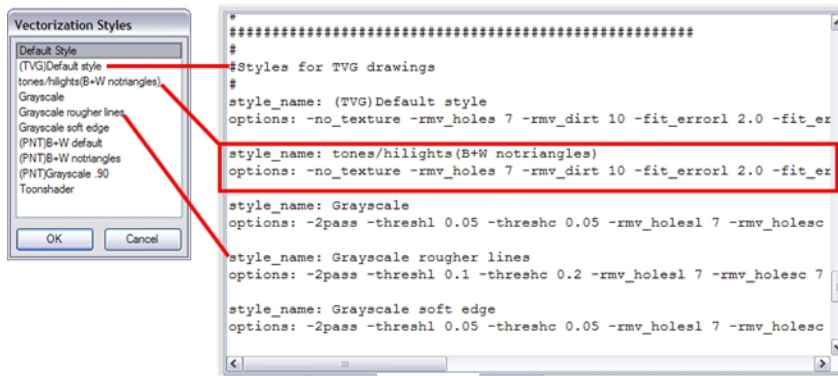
Vectorization Styles

Default Style
(TVG)Default style
tones/hilights(B+W notriangles)
Grayscale
Grayscale rougher lines
Grayscale soft edge
(PNT)B+W default
(PNT)B+W notriangles
(PNT)Grayscale .90
Toonshader

OK
Cancel

#
##############################################
#
#Styles for TVG drawings
#
style_name: (TVG)Default style
options: -no_texture -rmv_holes 7 -rmv_dirt 10 -fit_errorl 2.0 -fit_er

style_name: tones/hilights(B+W notriangles)
options: -no_texture -rmv_holes 7 -rmv_dirt 10 -fit_errorl 2.0 -fit_er

style_name: Grayscale
options: -2pass -threshl 0.05 -threshc 0.05 -rmv_holesl 7 -rmv_holesc

style_name: Grayscale rougher lines
options: -2pass -threshl 0.1 -threshc 0.2 -rmv_holesl 7 -rmv_holesc 7

style_name: Grayscale soft edge
options: -2pass -threshl 0.05 -threshc 0.05 -rmv_holesl 7 -rmv_holesc